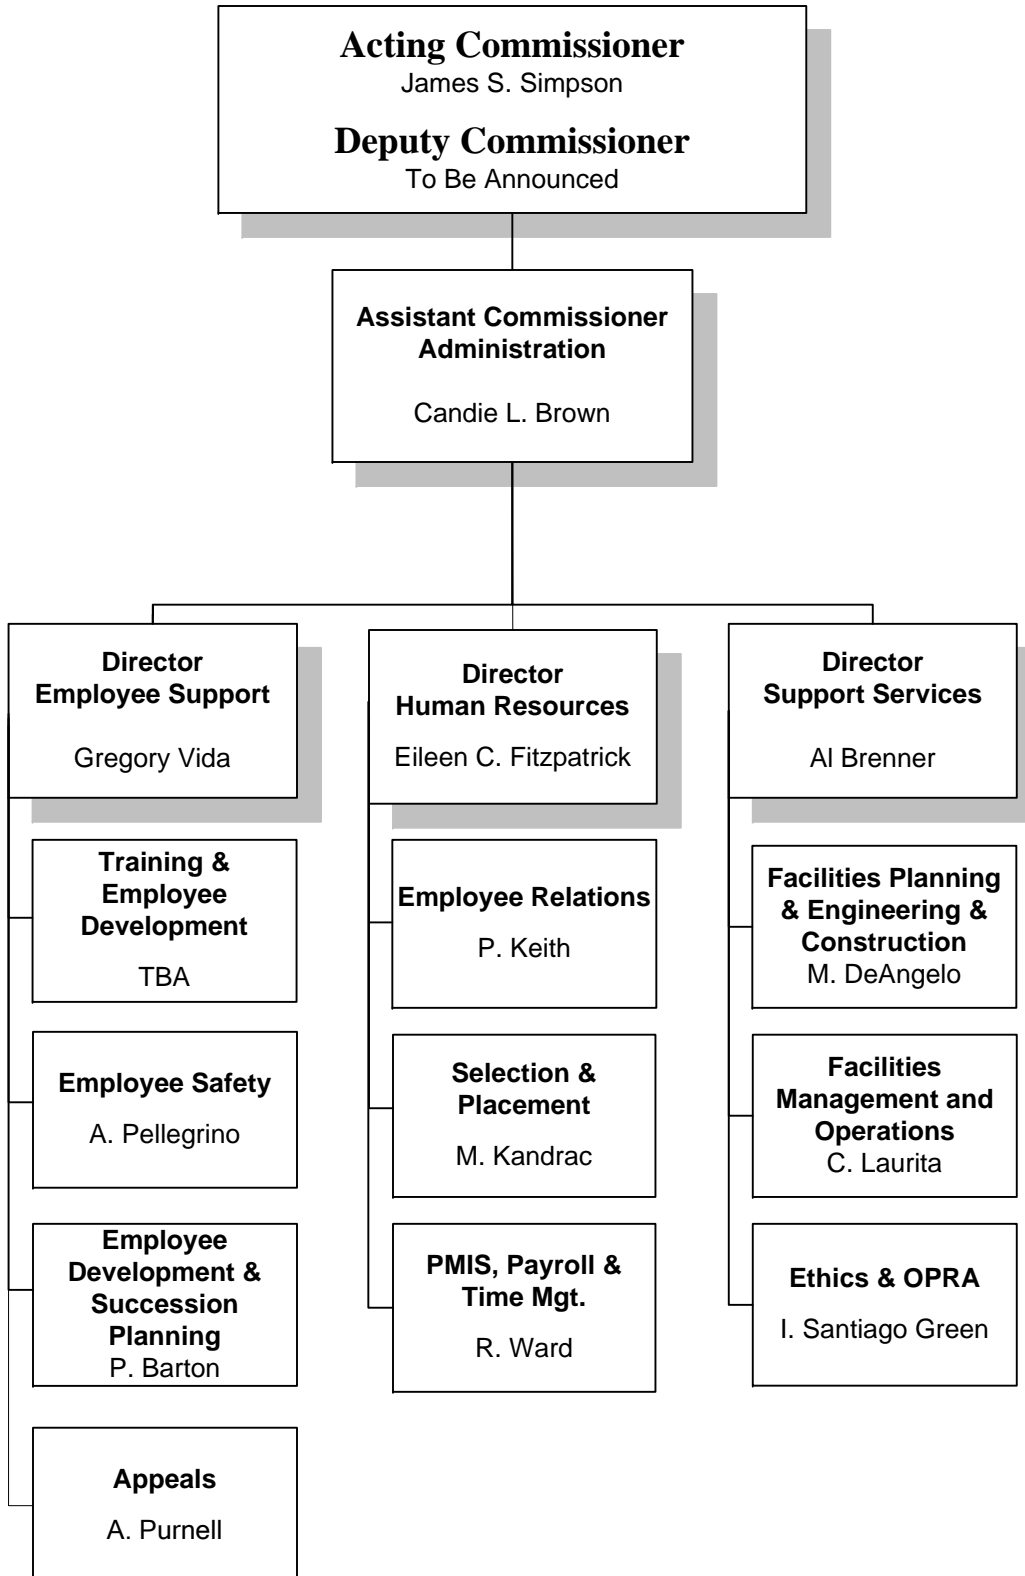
Acting Commissioner
James S. Simpson

Deputy Commissioner
To Be Announced

Assistant Commissioner
Administration

Candie L. Brown

Director
Employee Support

Gregory Vida

Training & Employee Development

TBA

Employee Safety

A. Pellegrino

Employee Development & Succession Planning
P. Barton

Appeals

A. Purnell

Director
Human Resources

Eileen C. Fitzpatrick

Employee Relations

P. Keith

Selection & Placement

M. Kandrac

PMIS, Payroll & Time Mgt.

R. Ward

Director
Support Services

Al Brenner

Facilities Planning & Engineering & Construction
M. DeAngelo

Facilities Management and Operations
C. Laurita

Ethics & OPRA

I. Santiago Green